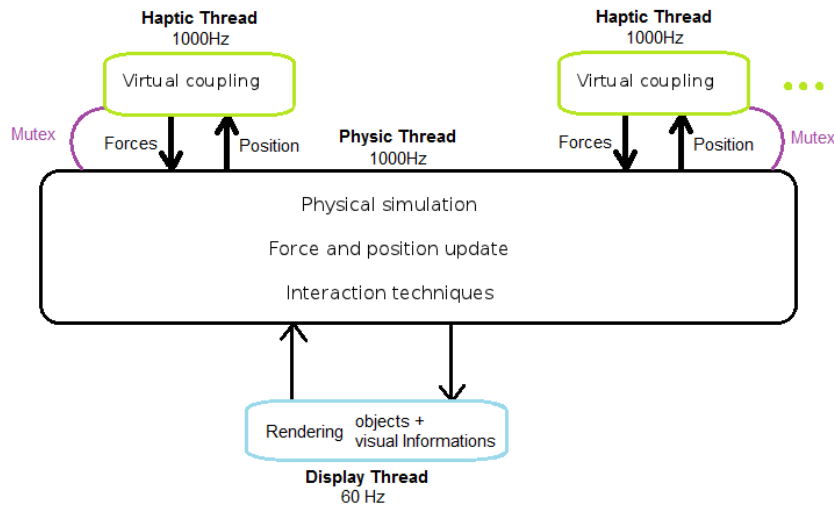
Haptic Thread
1000Hz

Virtual coupling

Haptic Thread
1000Hz

Virtual coupling

Mutex

Forces

Position

Physic Thread
1000Hz

Forces

Position

Mutex

Physical simulation

Force and position update

Interaction techniques

Rendering

objects + visual Informations

Display Thread
60 Hz